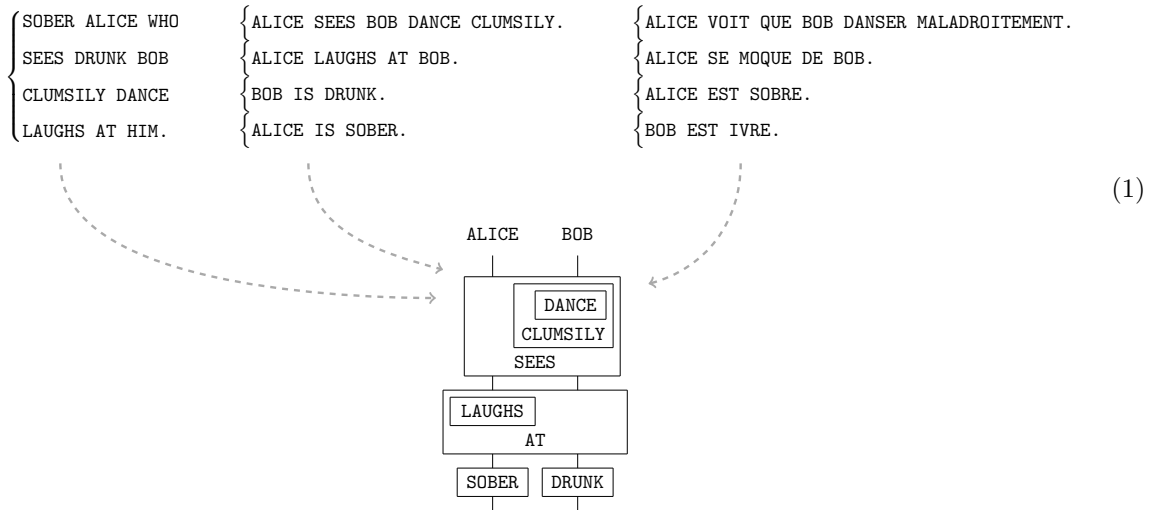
SOBER ALICE WHO
SEES DRUNK BOB
CLUMSILY DANCE
LAUGHS AT HIM.

ALICE SEES BOB DANCE CLUMSILY.
ALICE LAUGHS AT BOB.
BOB IS DRUNK.
ALICE IS SOBER.

ALICE VOIT QUE BOB DANSER MALADROITEMENT.
ALICE SE MOQUE DE BOB.
ALICE EST SOBRE.
BOB EST IVRE.

(1)

ALICE BOB

DANCE
CLUMSILY
SEES

LAUGHS
AT

SOBER DRUNK